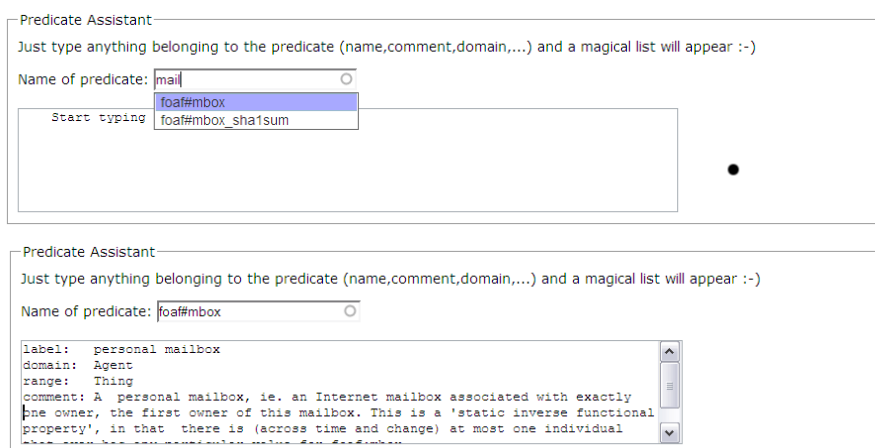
Predicate Assistant

Just type anything belonging to the predicate (name,comment,domain,...) and a magical list will appear :-)

Name of predicate: mail

foaf#mbox
foaf#mbox_sha1sum

Start typing

Predicate Assistant

Just type anything belonging to the predicate (name,comment,domain,...) and a magical list will appear :-)

Name of predicate: foaf#mbox

label: personal mailbox
domain: Agent
range: Thing
comment: A personal mailbox, ie. an Internet mailbox associated with exactly one owner, the first owner of this mailbox. This is a 'static inverse functional property', in that there is (across time and change) at most one individual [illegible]